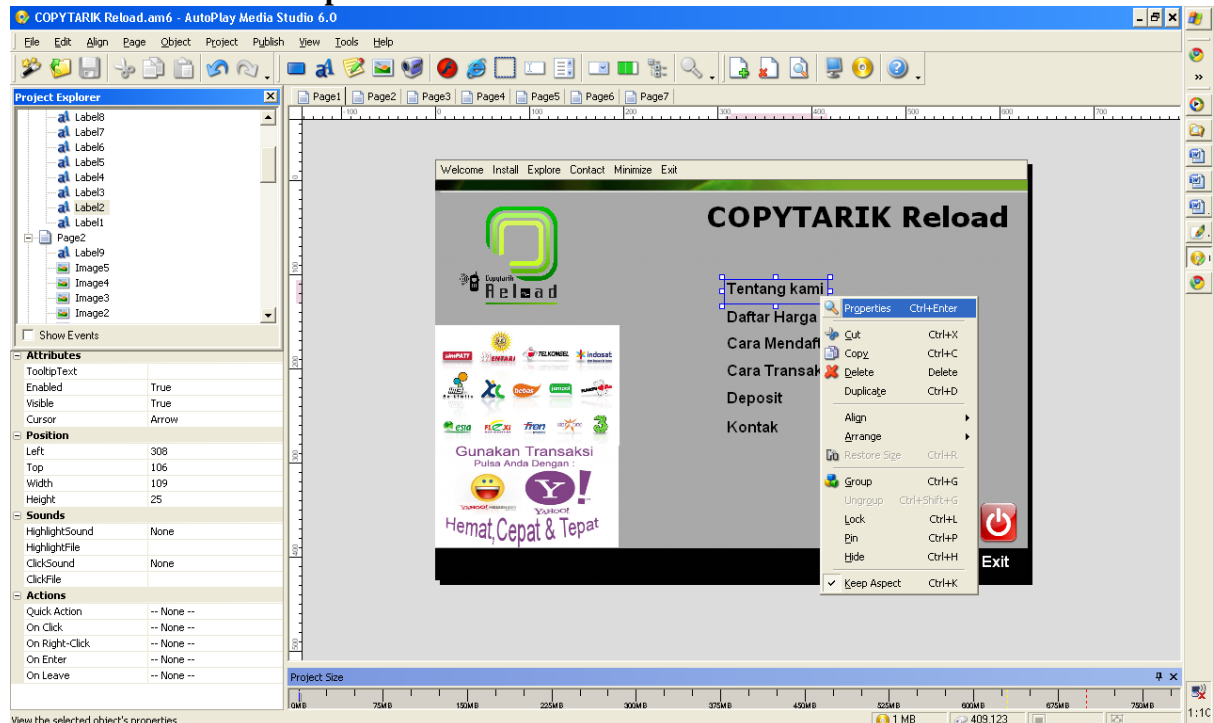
COPYTARIK Reload.am6 - AutoPlay Media Studio 6.0

File Edit Align Page Object Project Publish View Tools Help

Project Explorer

Label8
Label7
Label6
Label5
Label4
Label3
Label2
Label1
Page2
Label9
Image5
Image4
Image3
Image2

Show Events

Page1 Page2 Page3 Page4 Page5 Page6 Page7

| Attributes | |
|---|---|
| TooltipText | |
| Enabled | True |
| Visible | True |
| Cursor | Arrow |
| **Position** | |
| Left | 308 |
| Top | 106 |
| Width | 109 |
| Height | 25 |
| **Sounds** | |
| HighlightSound | None |
| HighlightFile | |
| ClickSound | None |
| ClickFile | |
| **Actions** | |
| Quick Action | -- None -- |
| On Click | -- None -- |
| On Right-Click | -- None -- |
| On Enter | -- None -- |
| On Leave | -- None -- |

Welcome Install Explore Contact Minimize Exit

COPYTARIK Reload

Copytarik Reload

Tentang kami
Daftar Harga
Cara Mendaft
Cara Transak
Deposit
Kontak

Exit

Gunakan Transaksi
Pulsa Anda Dengan :
YAHOO! MESSENGER YAHOO!
Hemat,Cepat & Tepat

Properties Ctrl+Enter
Cut Ctrl+X
Copy Ctrl+C
Delete Delete
Duplicate Ctrl+D
Align
Arrange
Restore Size Ctrl+R
Group Ctrl+G
Ungroup Ctrl+Shift+G
Lock Ctrl+L
Pin Ctrl+P
Hide Ctrl+H
Keep Aspect Ctrl+K

Project Size
0MB 75MB 150MB 225MB 300MB 375MB 450MB 525MB 600MB 675MB 750MB

View the selected object's properties
1 MB 409,123